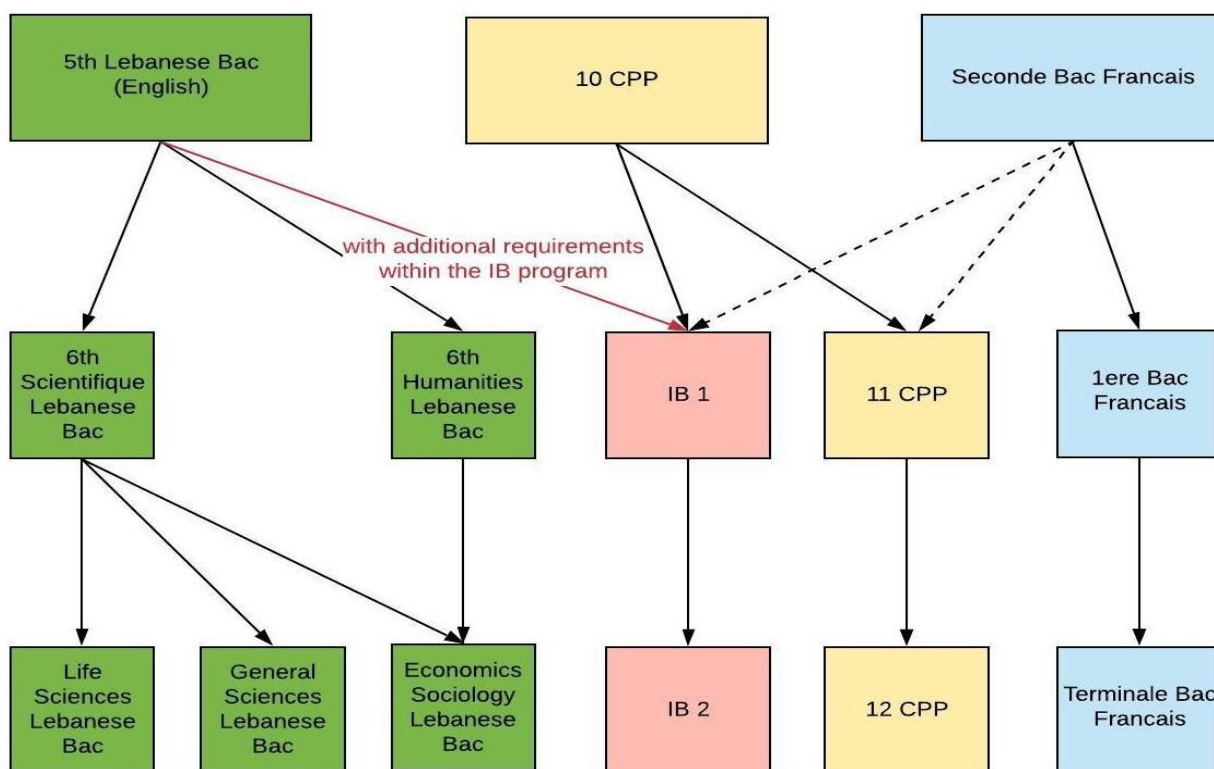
5th Lebanese Bac (English)

10 CPP

Seconde Bac Francais

with additional requirements within the IB program

6th Scientifique Lebanese Bac

6th Humanities Lebanese Bac

IB 1

11 CPP

1ere Bac Francais

Life Sciences Lebanese Bac

General Sciences Lebanese Bac

Economics Sociology Lebanese Bac

IB 2

12 CPP

Terminale Bac Francais